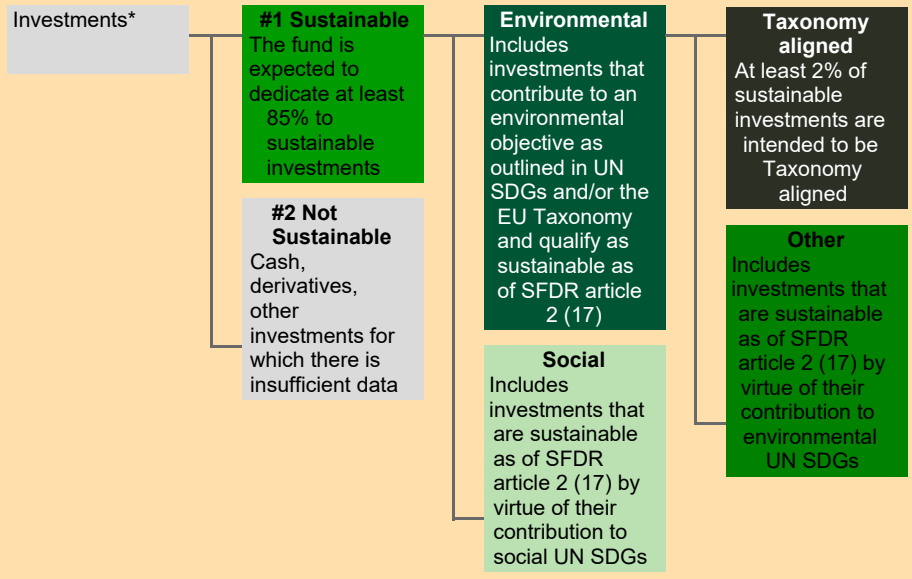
Investments*

#1 Sustainable
The fund is expected to dedicate at least 85% to sustainable investments

#2 Not Sustainable
Cash, derivatives, other investments for which there is insufficient data

Environmental
Includes investments that contribute to an environmental objective as outlined in UN SDGs and/or the EU Taxonomy and qualify as sustainable as of SFDR article 2 (17)

Social
Includes investments that are sustainable as of SFDR article 2 (17) by virtue of their contribution to social UN SDGs

Taxonomy aligned
At least 2% of sustainable investments are intended to be Taxonomy aligned

Other
Includes investments that are sustainable as of SFDR article 2 (17) by virtue of their contribution to environmental UN SDGs